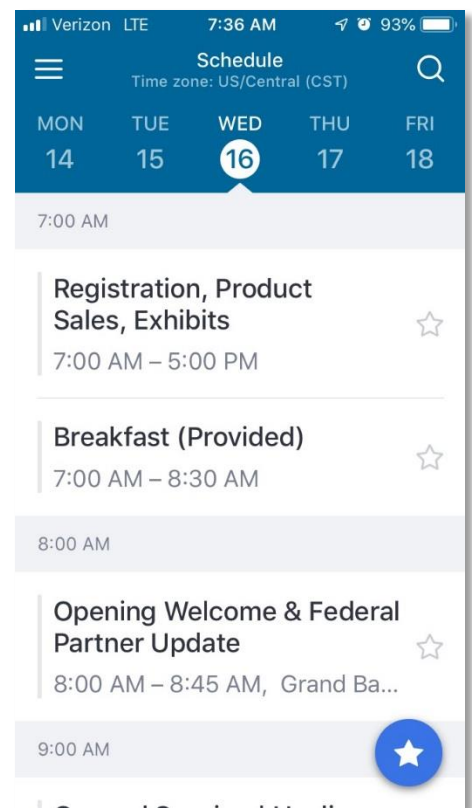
Verizon LTE 7:36 AM 93%

Schedule
Time zone: US/Central (CST)

MON 14
TUE 15
WED 16
THU 17
FRI 18

7:00 AM

Registration, Product Sales, Exhibits
7:00 AM – 5:00 PM

Breakfast (Provided)
7:00 AM – 8:30 AM

8:00 AM

Opening Welcome & Federal Partner Update
8:00 AM – 8:45 AM, Grand Ba...

9:00 AM

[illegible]